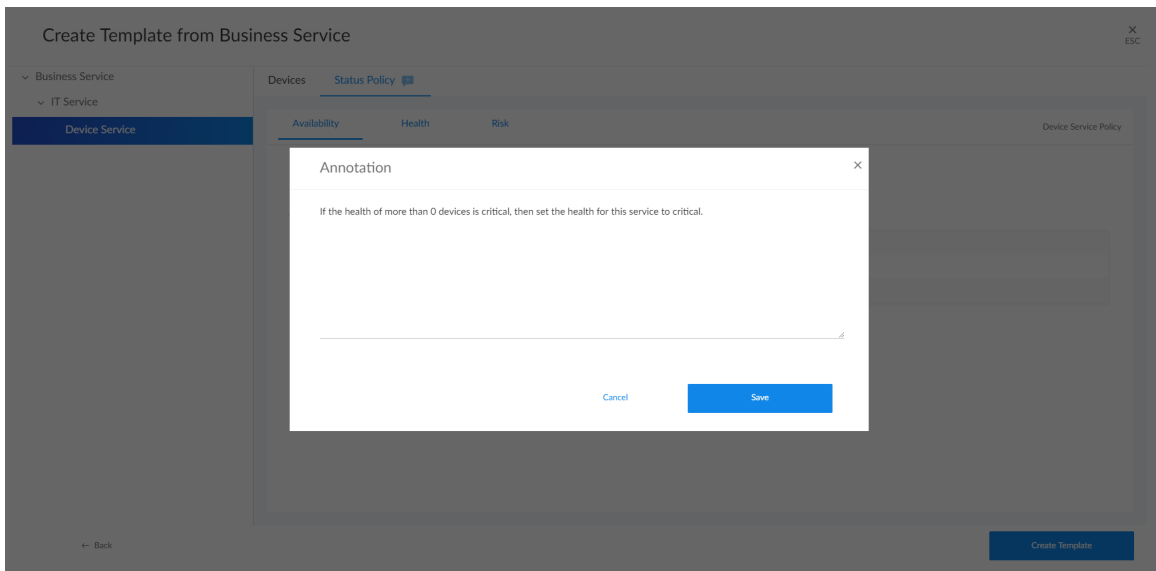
Create Template from Business Service

×
ESC

Business Service
IT Service
Device Service

Devices
Status Policy

Availability
Health
Risk

Device Service Policy

Annotation

×

If the health of more than 0 devices is critical, then set the health for this service to critical.

Cancel
Save

← Back

Create Template